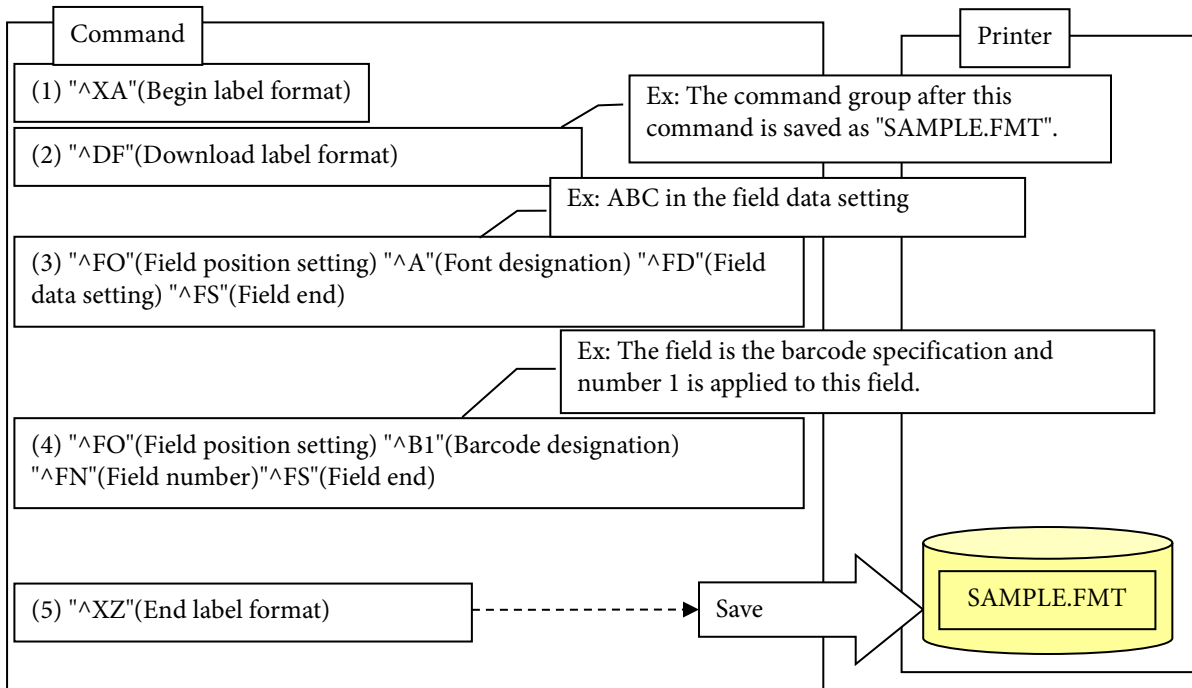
Command

Printer

(1) "^XA"(Begin label format)

Ex: The command group after this command is saved as "SAMPLE.FMT".

(2) "^DF"(Download label format)

Ex: ABC in the field data setting

(3) "^FO"(Field position setting) "^A"(Font designation) "^FD"(Field data setting) "^FS"(Field end)

Ex: The field is the barcode specification and number 1 is applied to this field.

(4) "^FO"(Field position setting) "^B1"(Barcode designation) "^FN"(Field number)"^FS"(Field end)

(5) "^XZ"(End label format)

Save

SAMPLE.FMT